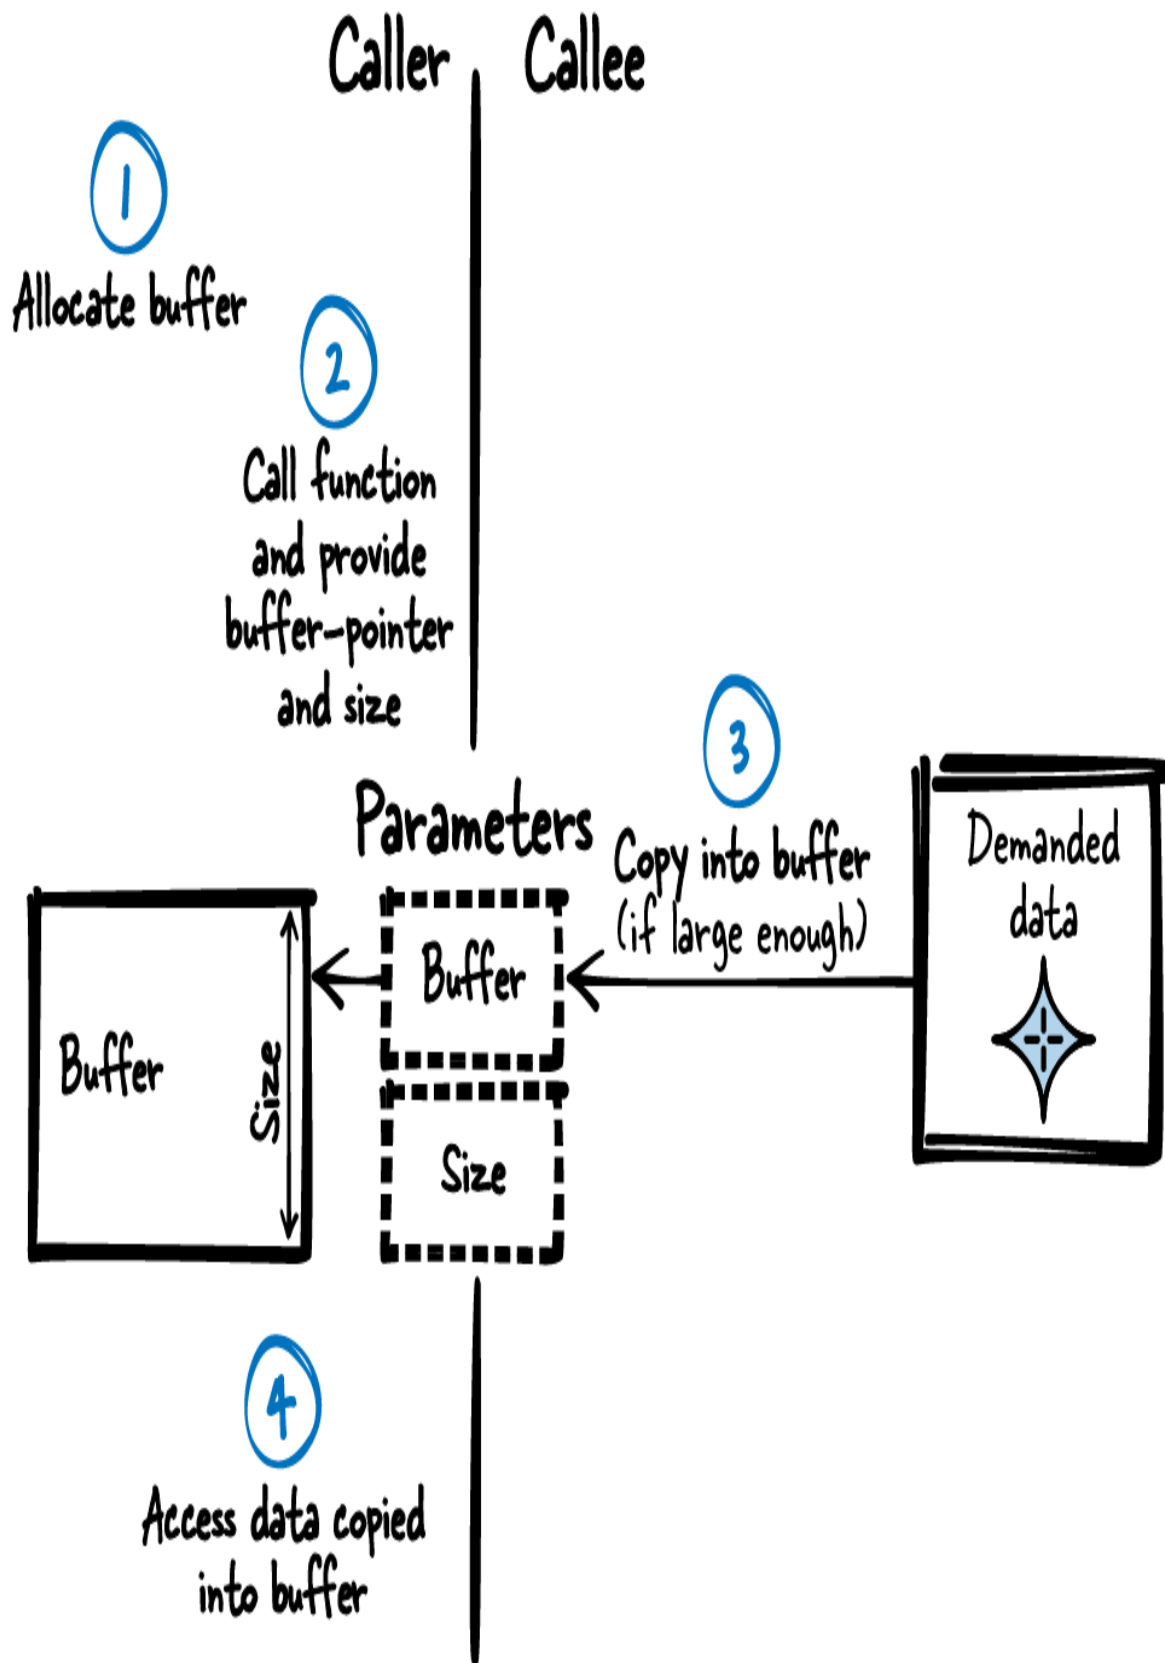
Caller Callee

1

Allocate buffer

2

Call function and provide buffer-pointer and size

3

Copy into buffer (if large enough)

Parameters

Demanded data

Buffer

Size

Buffer

Size

4

Access data copied into buffer